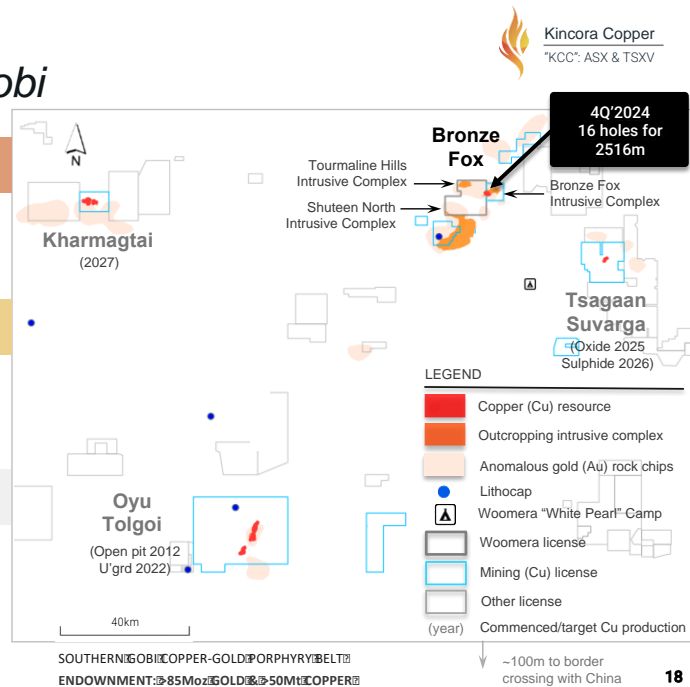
obi

Kincora Copper
"KCC": ASX & TSXV

4Q'2024
16 holes for
2516m

N

Bronze Fox

Tourmaline Hills Intrusive Complex

Shuteen North Intrusive Complex

Bronze Fox Intrusive Complex

Kharmagtai
(2027)

Tsagaan Suvarga
(Oxide 2025 Sulphide 2026)

LEGEND

Copper (Cu) resource

Outcropping intrusive complex

Anomalous gold (Au) rock chips

Lithocap

Woomera "White Pearl" Camp

Woomera license

Mining (Cu) license

Other license

(year) Commenced/target Cu production

Oyu Tolgoi
(Open pit 2012 U'grd 2022)

40km

~100m to border crossing with China

SOUTHERN GOBI COPPER-GOLD PORPHYRY BELT
ENDOWMENT: >85Moz GOLD & >50Mt COPPER

18